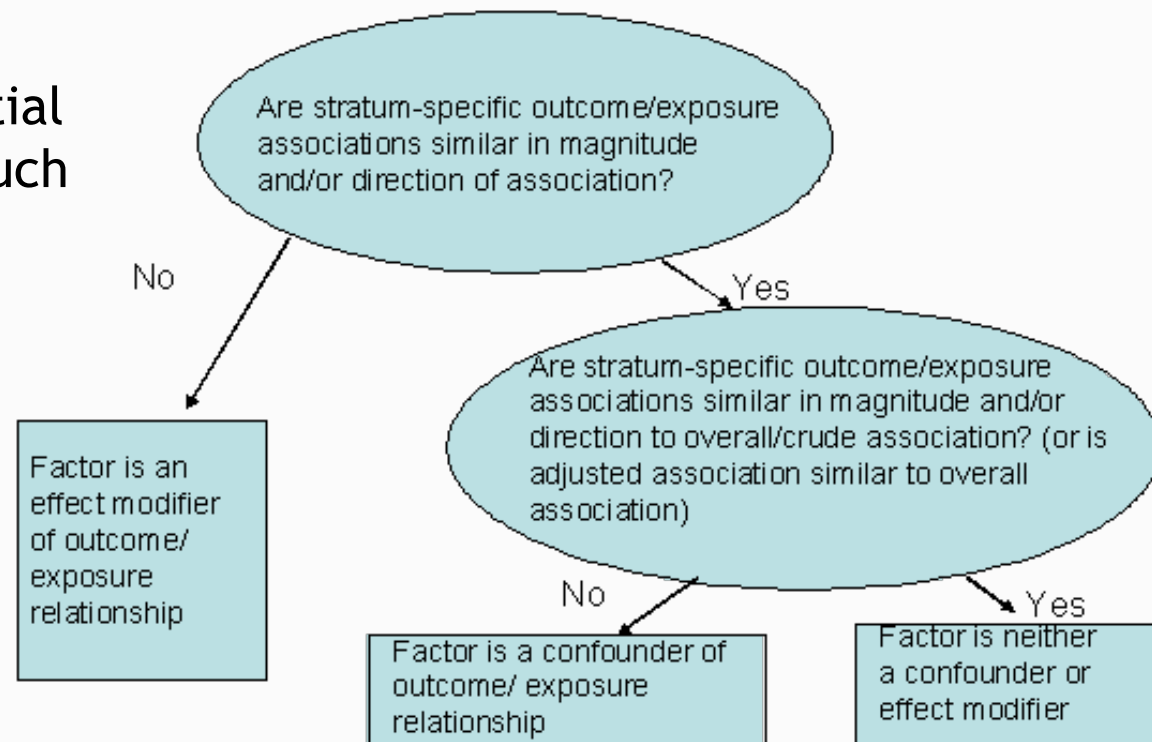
tial
uch

Are stratum-specific outcome/exposure associations similar in magnitude and/or direction of association?

No

Yes

Factor is an effect modifier of outcome/ exposure relationship

Are stratum-specific outcome/exposure associations similar in magnitude and/or direction to overall/crude association? (or is adjusted association similar to overall association)

No

Yes

Factor is a confounder of outcome/ exposure relationship

Factor is neither a confounder or effect modifier